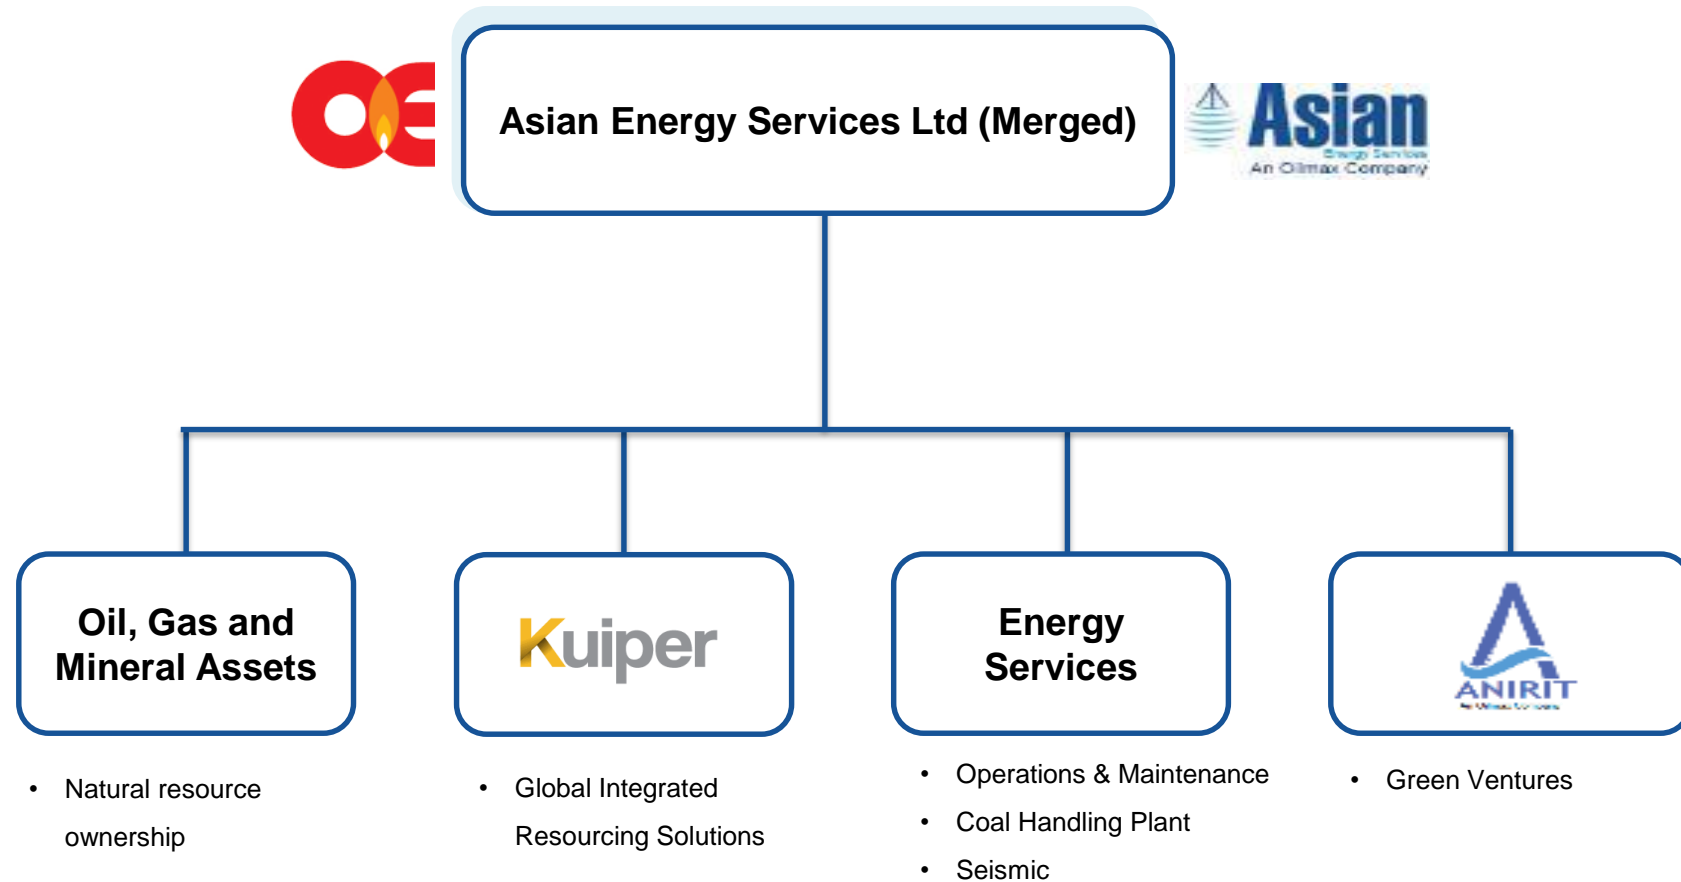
OE

Asian Energy Services Ltd (Merged)

Asian
Energy Services
An Oilmax Company

Oil, Gas and Mineral Assets

Kuiper

Energy Services

ANIRIT
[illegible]

• Natural resource ownership

• Global Integrated Resourcing Solutions

• Operations & Maintenance
• Coal Handling Plant
• Seismic

• Green Ventures